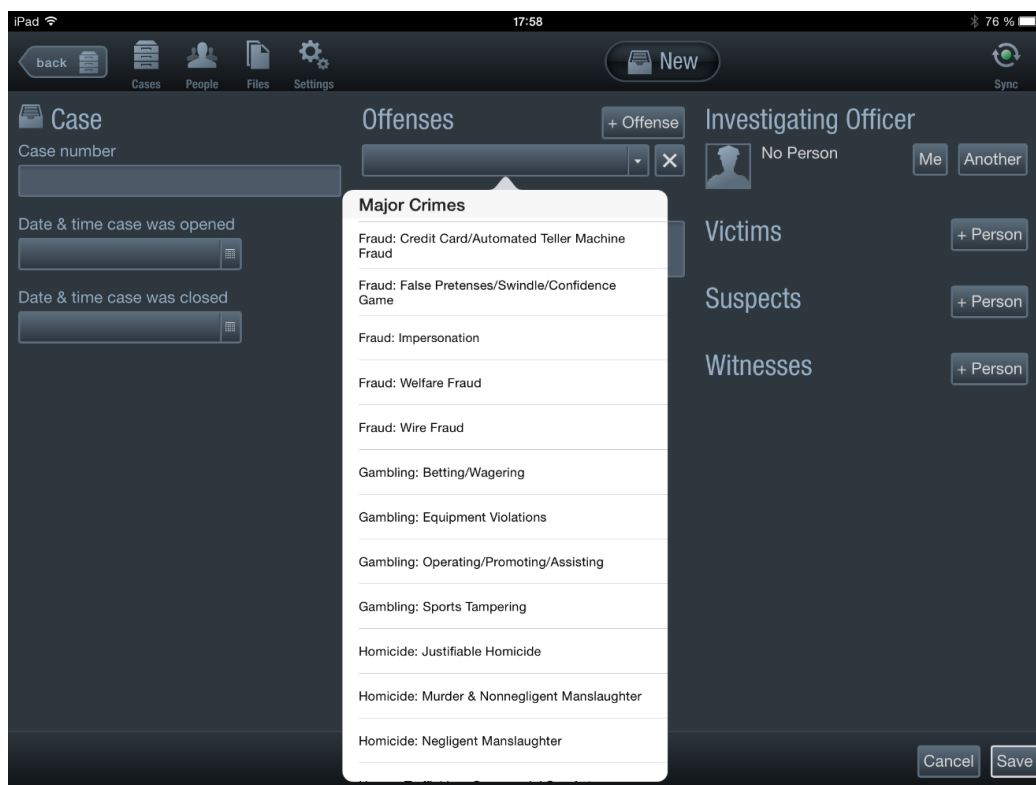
iPad
17:58
76 %

back
Cases
People
Files
Settings
New
Sync

Case
Case number

Date & time case was opened

Date & time case was closed

Offenses
+ Offense

Major Crimes
Fraud: Credit Card/Automated Teller Machine Fraud
Fraud: False Pretenses/Swindle/Confidence Game
Fraud: Impersonation
Fraud: Welfare Fraud
Fraud: Wire Fraud
Gambling: Betting/Wagering
Gambling: Equipment Violations
Gambling: Operating/Promoting/Assisting
Gambling: Sports Tampering
Homicide: Justifiable Homicide
Homicide: Murder & Nonnegligent Manslaughter
Homicide: Negligent Manslaughter
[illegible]

Investigating Officer
No Person
Me
Another

Victims
+ Person

Suspects
+ Person

Witnesses
+ Person

Cancel
Save